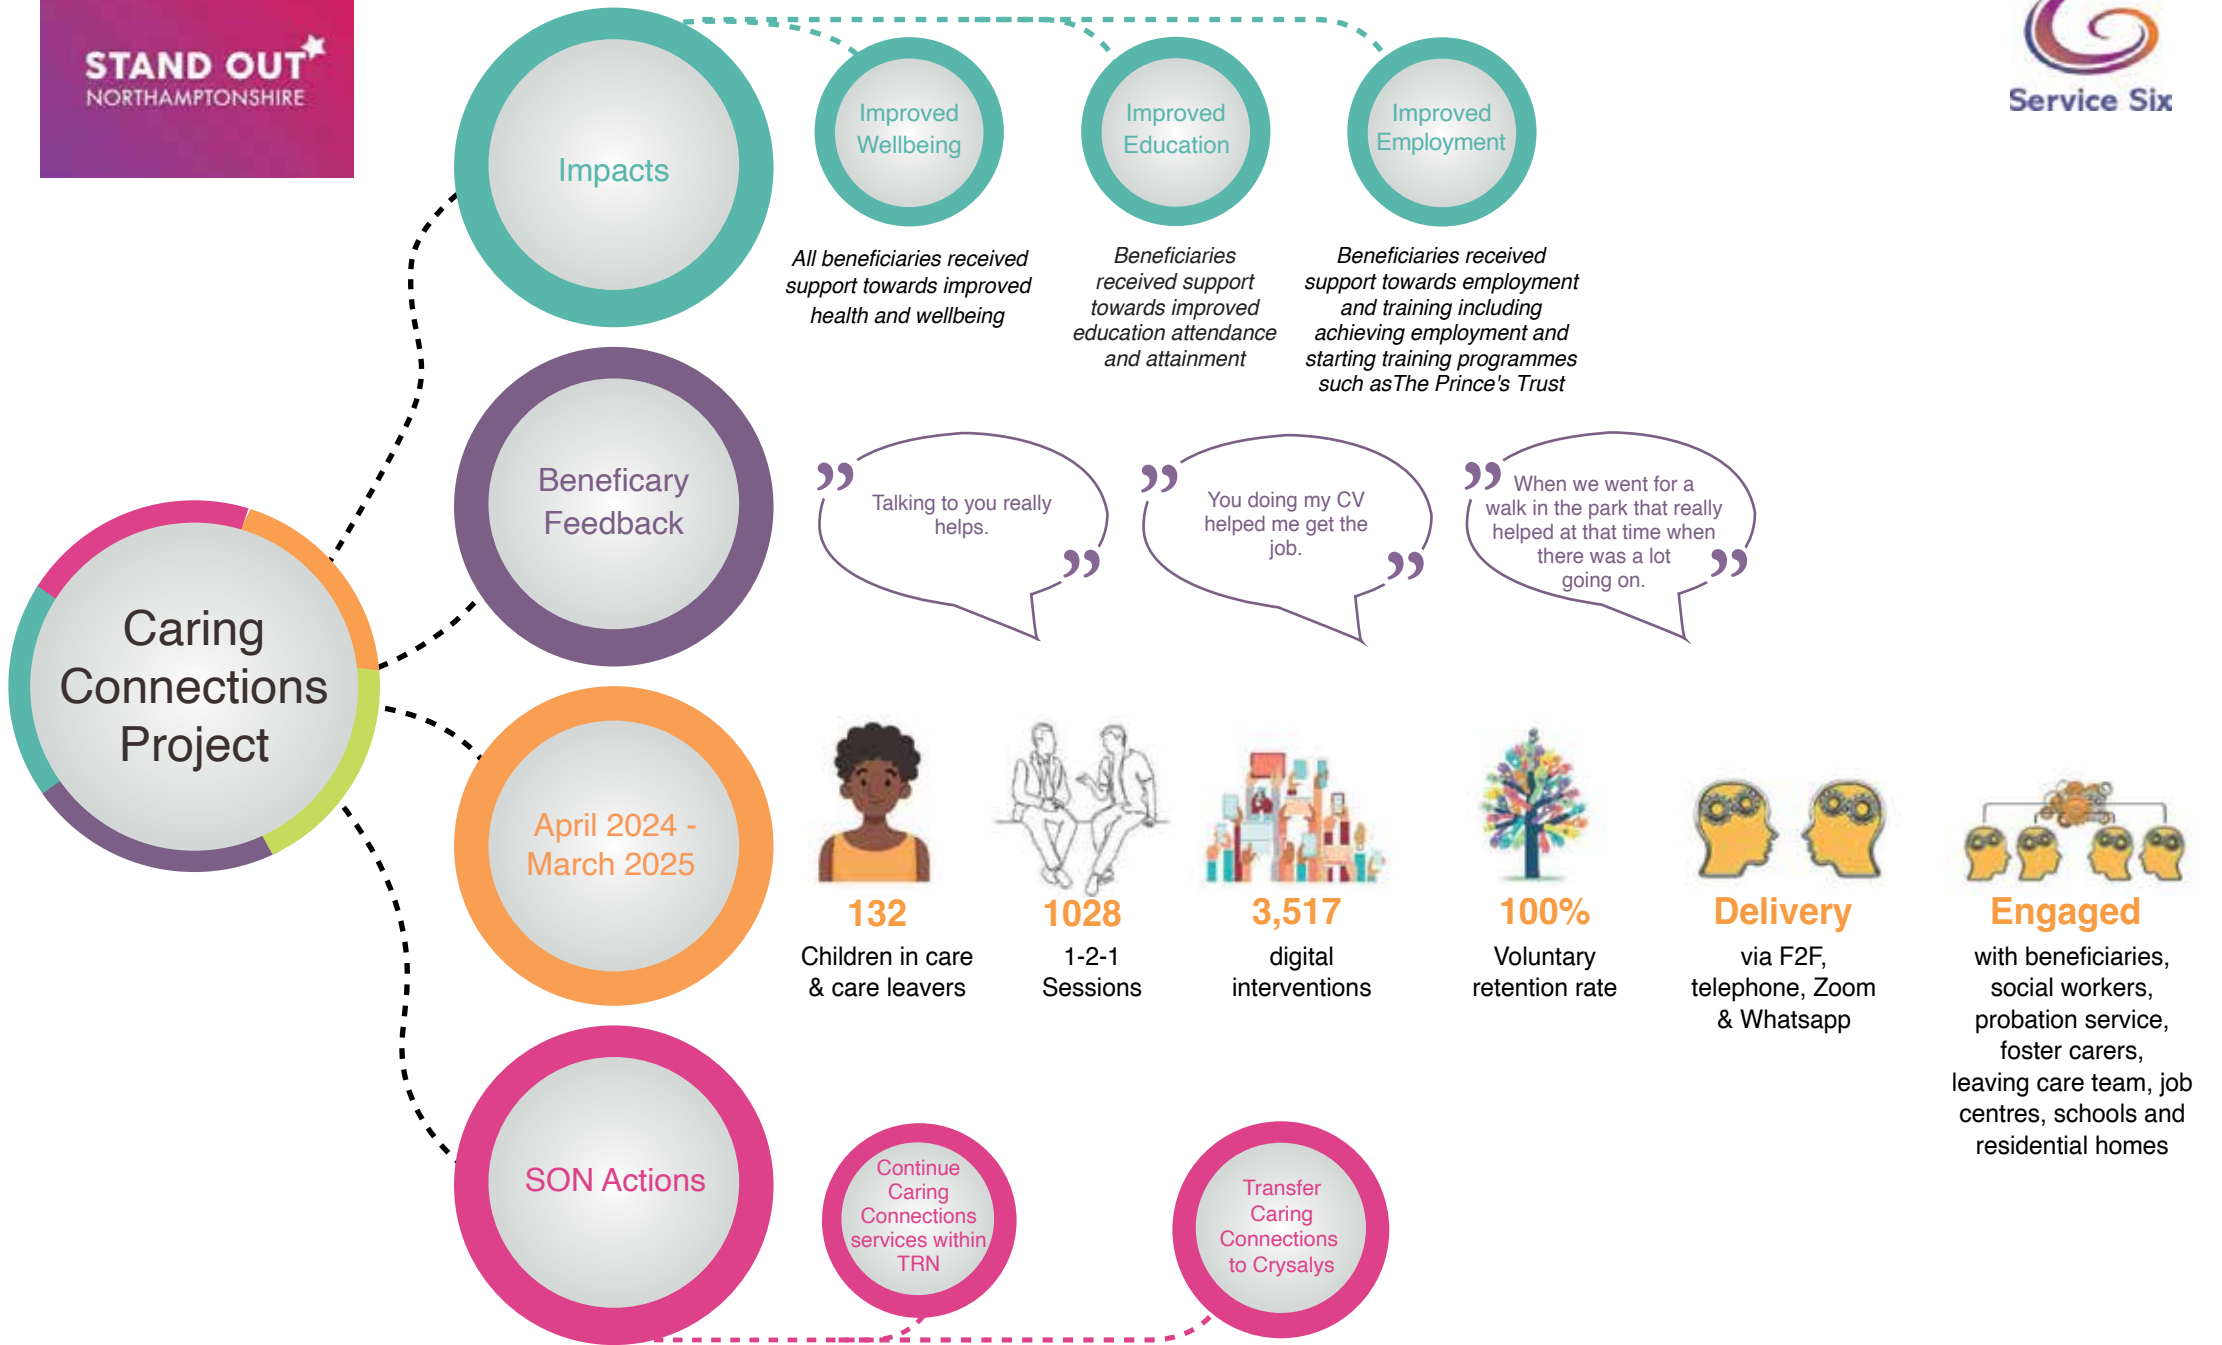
STAND OUT
NORTHAMPTONSHIRE

Service Six

Caring Connections Project

Impacts

Improved Wellbeing

All beneficiaries received support towards improved health and wellbeing

Improved Education

Beneficiaries received support towards improved education attendance and attainment

Improved Employment

Beneficiaries received support towards employment and training including achieving employment and starting training programmes such asThe Prince's Trust

Benefic​ary Feedback

Talking to you really helps.

You doing my CV helped me get the job.

When we went for a walk in the park that really helped at that time when there was a lot going on.

April 2024 - March 2025

132
Children in care & care leavers

1028
1-2-1 Sessions

3,517
digital interventions

100%
Voluntary retention rate

Delivery
via F2F, telephone, Zoom & Whatsapp

Engaged
with beneficiaries, social workers, probation service, foster carers, leaving care team, job centres, schools and residential homes

SON Actions

Continue Caring Connections services within TRN

Transfer Caring Connections to Crysalys